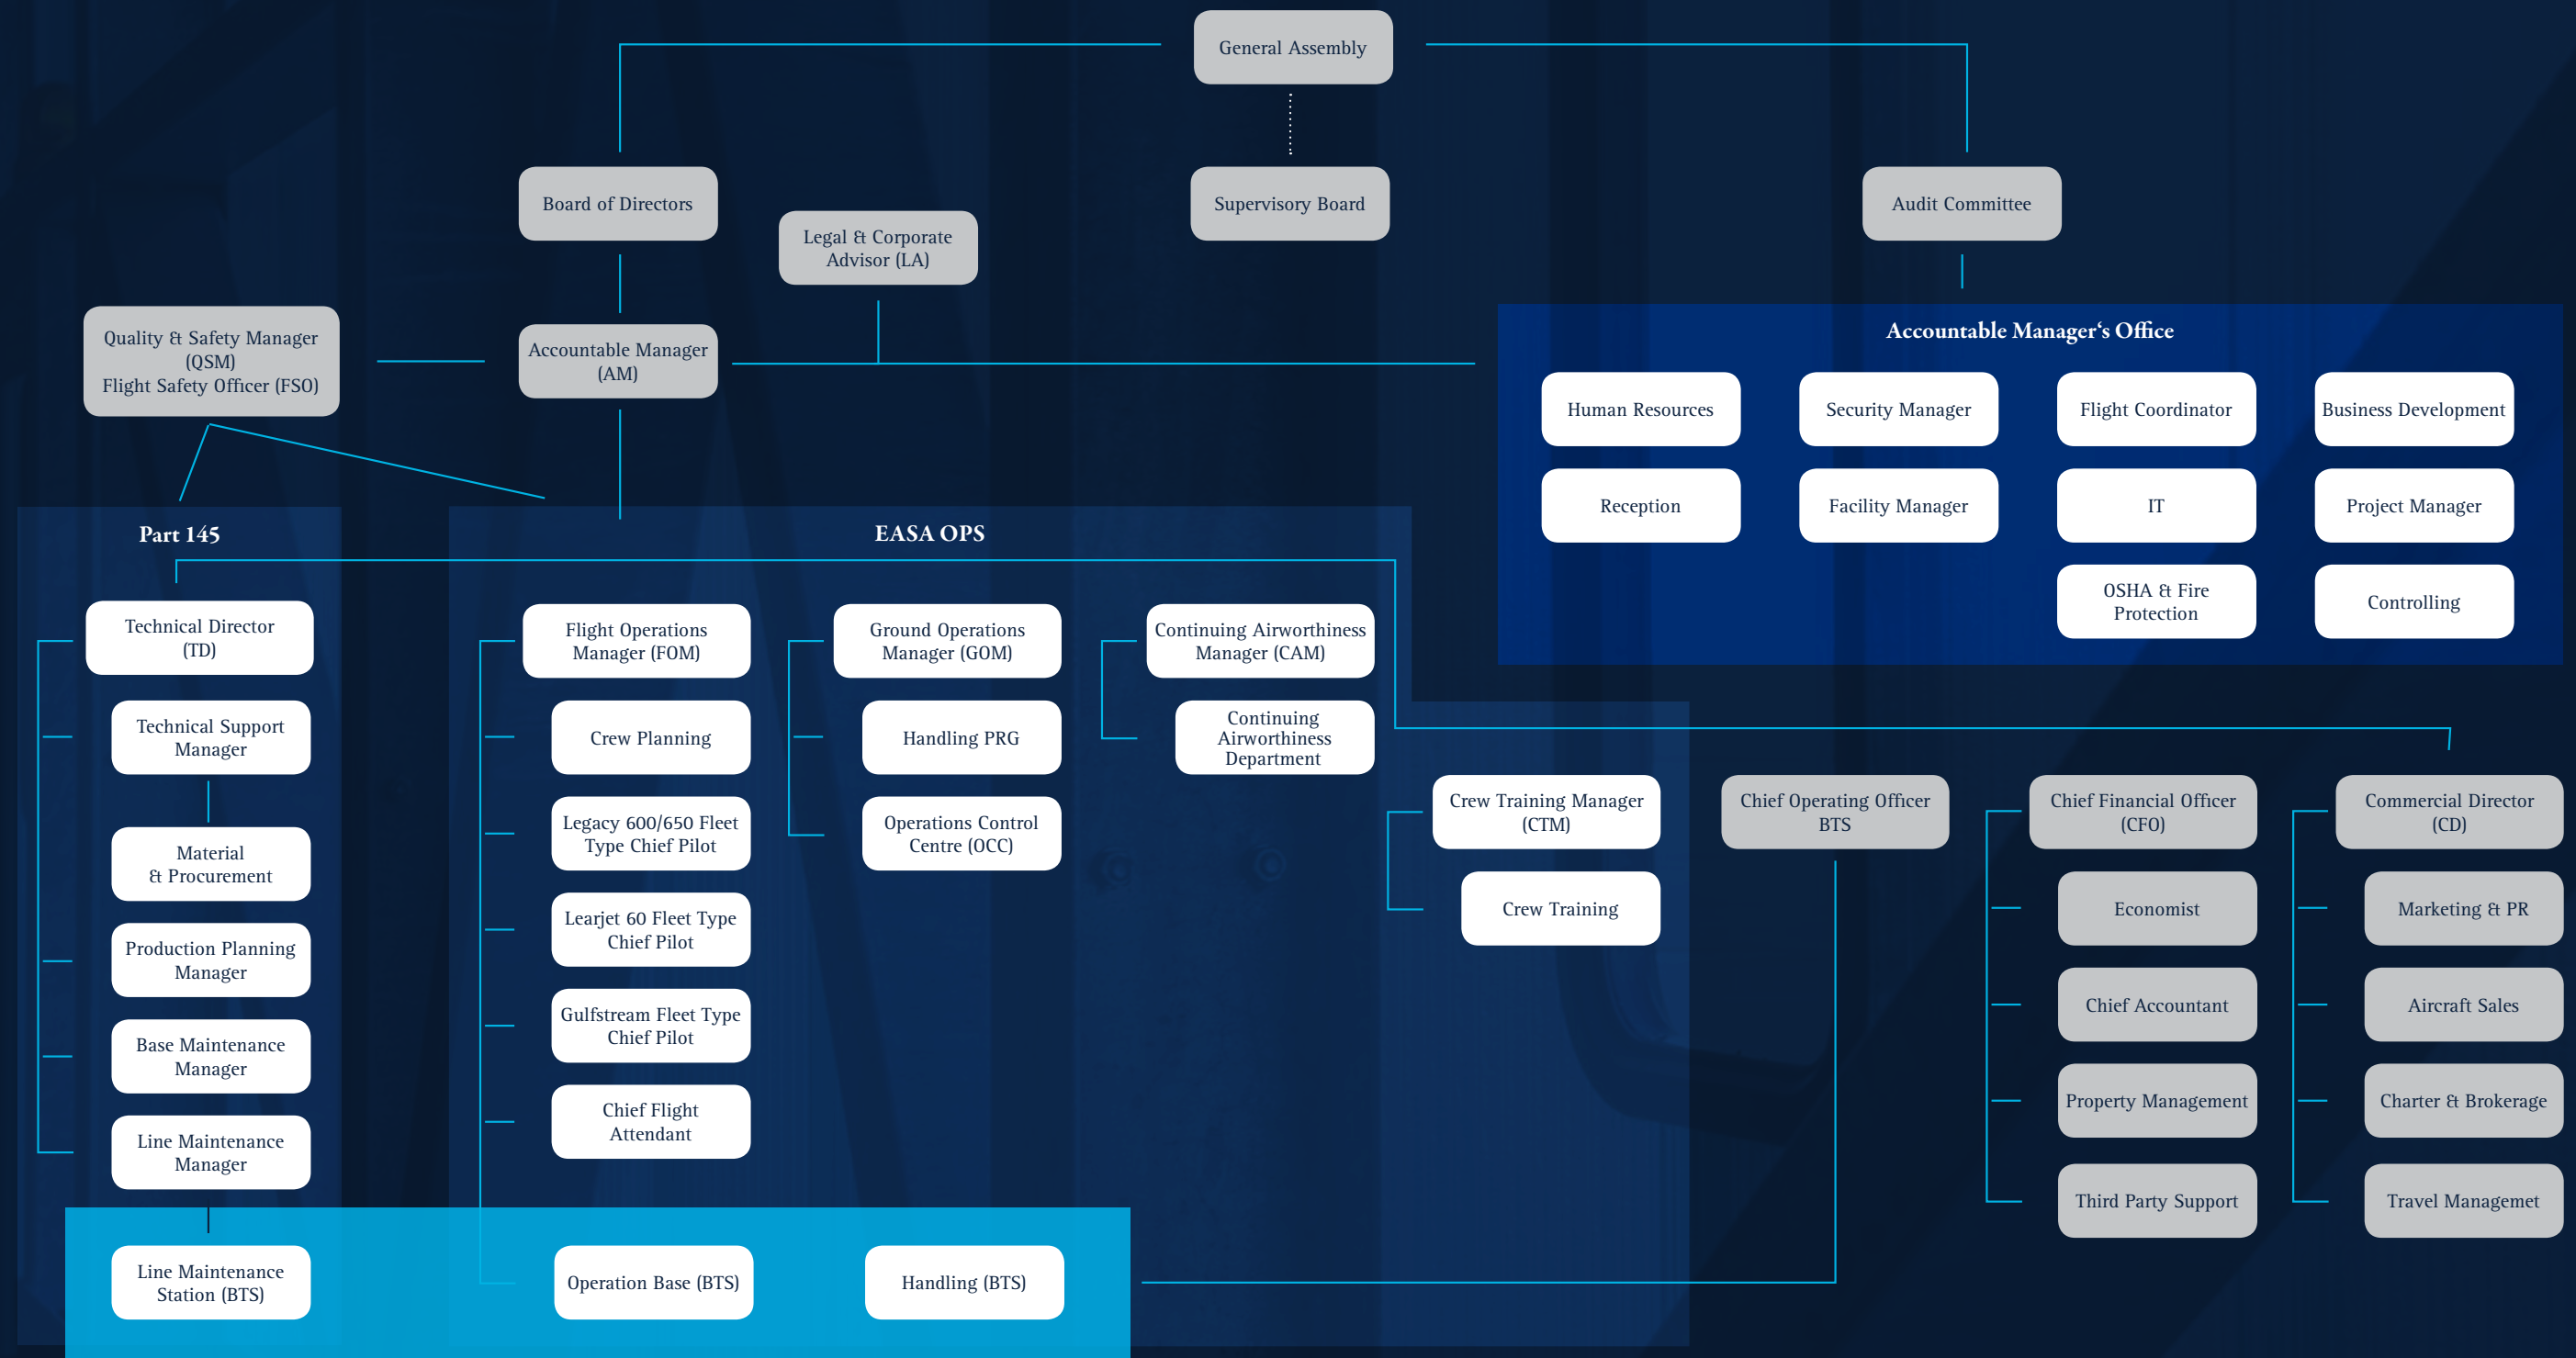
General Assembly

Board of Directors

Supervisory Board

Audit Committee

Legal & Corporate Advisor (LA)

Quality & Safety Manager (QSM)
Flight Safety Officer (FSO)

Accountable Manager (AM)

Accountable Manager's Office

Human Resources

Security Manager

Flight Coordinator

Business Development

Reception

Facility Manager

IT

Project Manager

OSHA & Fire Protection

Controlling

Part 145

EASA OPS

Technical Director (TD)

Technical Support Manager

Material & Procurement

Production Planning Manager

Base Maintenance Manager

Line Maintenance Manager

Line Maintenance Station (BTS)

Flight Operations Manager (FOM)

Crew Planning

Legacy 600/650 Fleet Type Chief Pilot

Learjet 60 Fleet Type Chief Pilot

Gulfstream Fleet Type Chief Pilot

Chief Flight Attendant

Operation Base (BTS)

Ground Operations Manager (GOM)

Handling PRG

Operations Control Centre (OCC)

Handling (BTS)

Continuing Airworthiness Manager (CAM)

Continuing Airworthiness Department

Crew Training Manager (CTM)

Crew Training

Chief Operating Officer BTS

Chief Financial Officer (CFO)

Economist

Chief Accountant

Property Management

Third Party Support

Commercial Director (CD)

Marketing & PR

Aircraft Sales

Charter & Brokerage

Travel Managemet